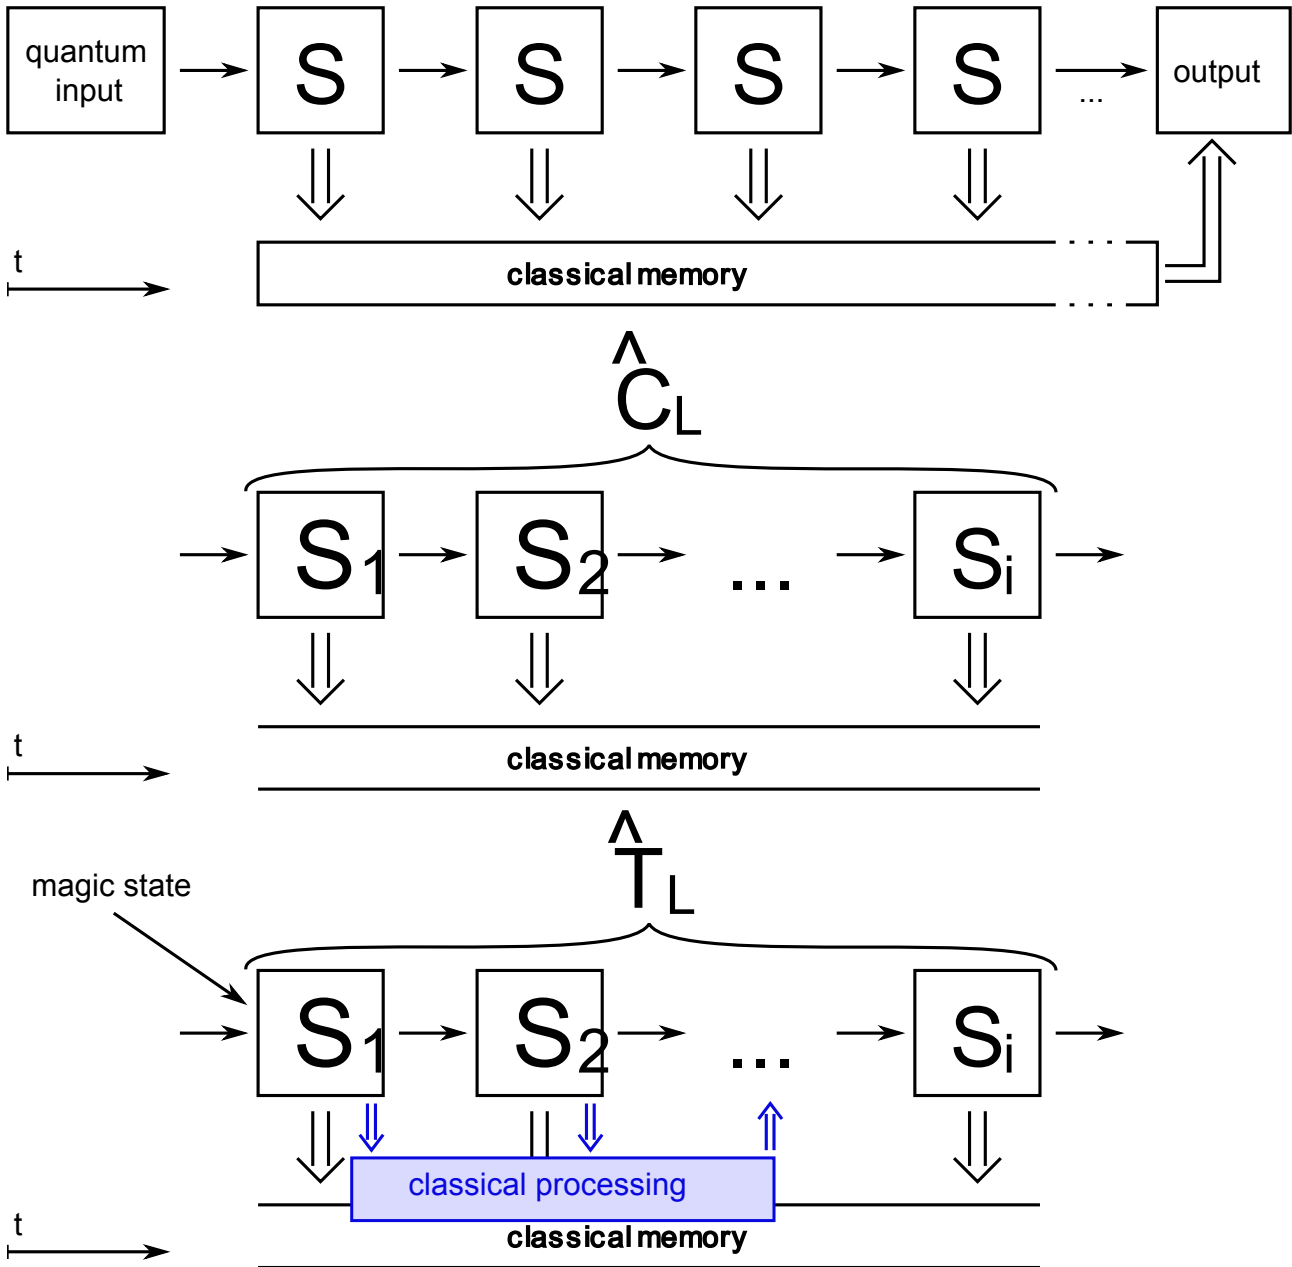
quantum input

S

S

S

S

...

output

t

classical memory

$\hat{C}_L$

$S_1$

$S_2$

...

$S_i$

t

classical memory

$\hat{T}_L$

magic state

$S_1$

$S_2$

...

$S_i$

classical processing

t

classical memory